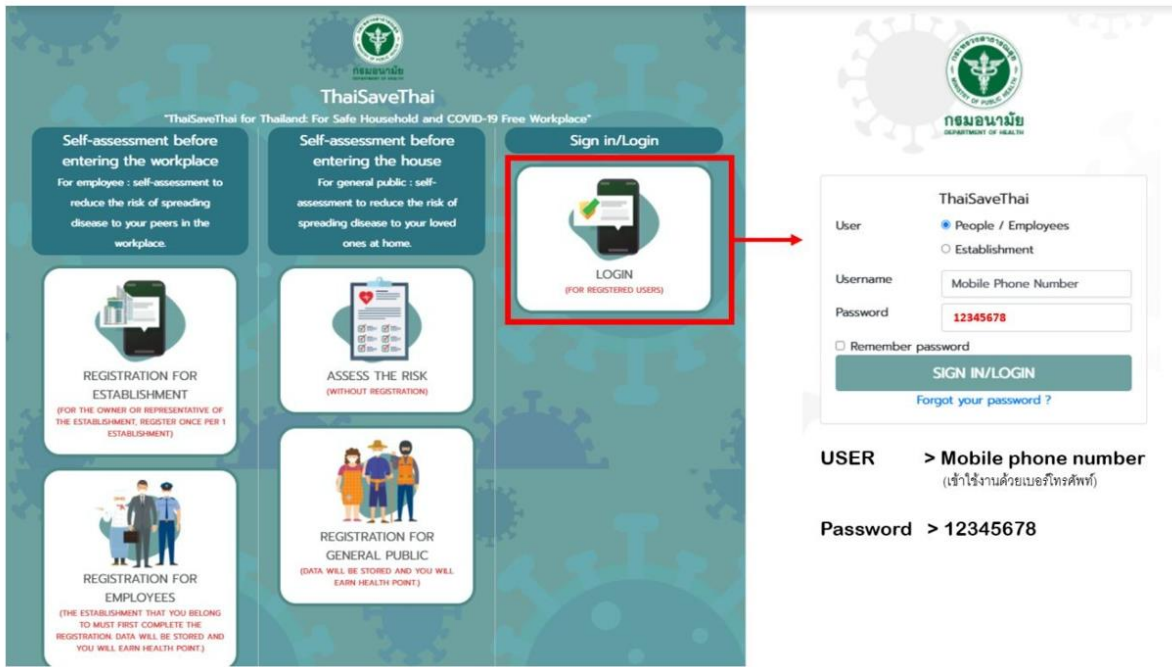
กรมอนามัย
DEPARTMENT OF HEALTH

ThaiSaveThai

"ThaiSaveThai for Thailand: For Safe Household and COVID-19 Free Workplace"

Self-assessment before entering the workplace
For employee : self-assessment to reduce the risk of spreading disease to your peers in the workplace.

REGISTRATION FOR ESTABLISHMENT
(FOR THE OWNER OR REPRESENTATIVE OF THE ESTABLISHMENT, REGISTER ONCE PER 1 ESTABLISHMENT)

REGISTRATION FOR EMPLOYEES
(THE ESTABLISHMENT THAT YOU BELONG TO MUST FIRST COMPLETE THE REGISTRATION. DATA WILL BE STORED AND YOU WILL EARN HEALTH POINT.)

Self-assessment before entering the house
For general public : self-assessment to reduce the risk of spreading disease to your loved ones at home.

ASSESS THE RISK
(WITHOUT REGISTRATION)

REGISTRATION FOR GENERAL PUBLIC
(DATA WILL BE STORED AND YOU WILL EARN HEALTH POINT.)

Sign in/Login

LOGIN
(FOR REGISTERED USERS)

กรมอนามัย
DEPARTMENT OF HEALTH

ThaiSaveThai
User
People / Employees
Establishment
Username
Mobile Phone Number
Password
12345678
Remember password
SIGN IN/LOGIN
Forgot your password ?

USER > Mobile phone number
(เข้าใช้งานด้วยเบอร์โทรศัพท์)

Password > 12345678